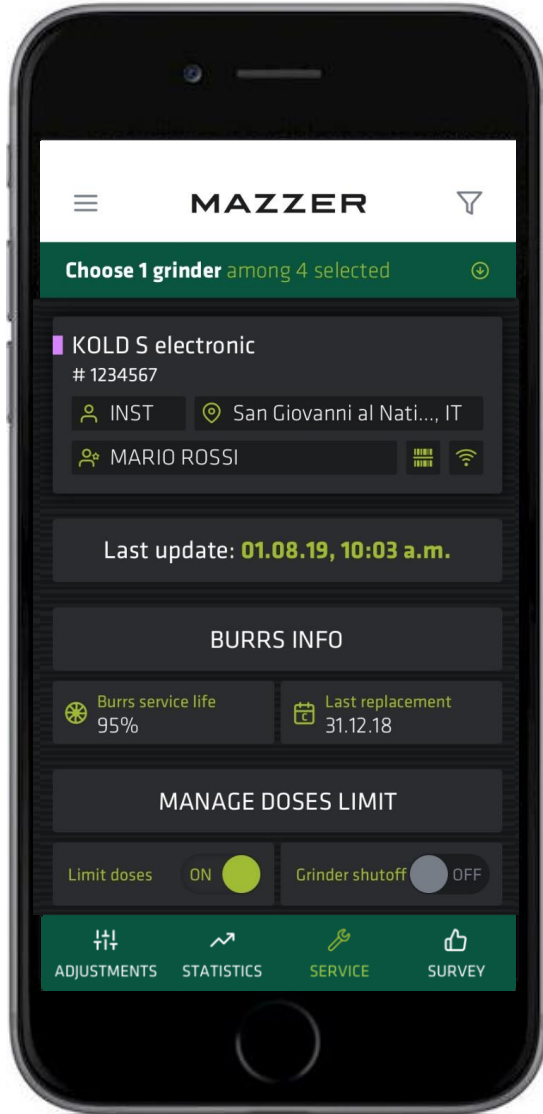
MAZZER

Choose 1 grinder among 4 selected

KOLD S electronic
# 1234567
INST
San Giovanni al Nati..., IT
MARIO ROSSI

Last update: 01.08.19, 10:03 a.m.

BURRS INFO

Burrs service life
95%

Last replacement
31.12.18

MANAGE DOSES LIMIT

Limit doses ON

Grinder shutoff OFF

ADJUSTMENTS STATISTICS SERVICE SURVEY